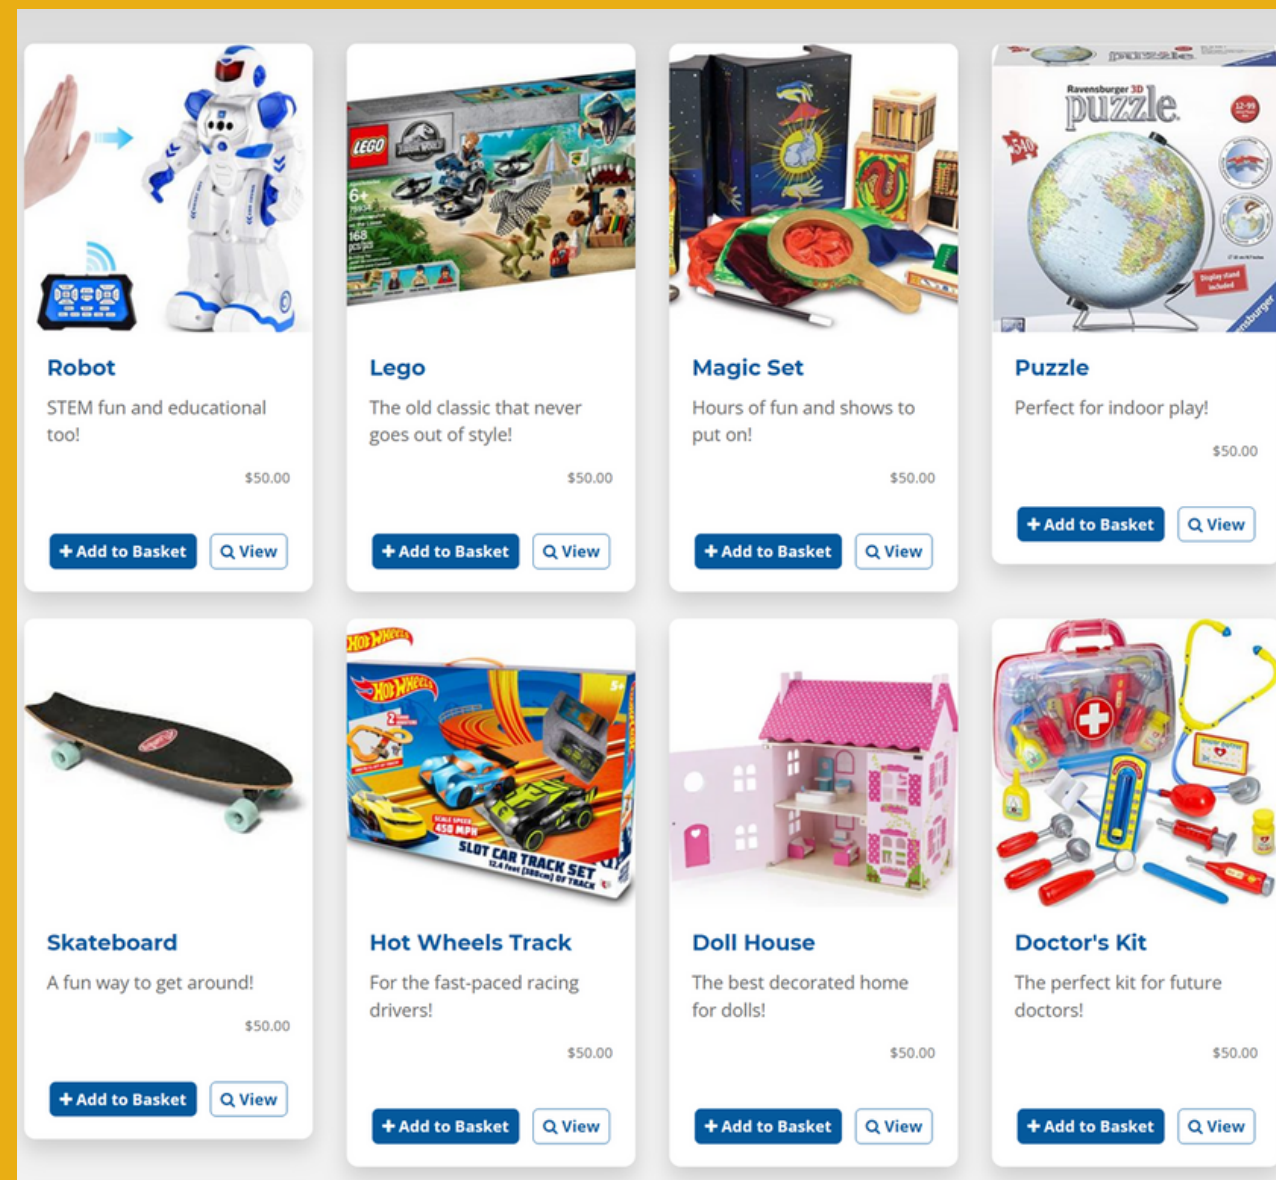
LEGO JURASSIC WORLD 6+ 168

Ravensburger 3D puzzle 540

Robot

STEM fun and educational too!

$50.00

+ Add to Basket View

Lego

The old classic that never goes out of style!

$50.00

+ Add to Basket View

Magic Set

Hours of fun and shows to put on!

$50.00

+ Add to Basket View

Puzzle

Perfect for indoor play!

$50.00

+ Add to Basket View

HOT WHEELS 450 MPH SLOT CAR TRACK SET

Skateboard

A fun way to get around!

$50.00

+ Add to Basket View

Hot Wheels Track

For the fast-paced racing drivers!

$50.00

+ Add to Basket View

Doll House

The best decorated home for dolls!

$50.00

+ Add to Basket View

Doctor's Kit

The perfect kit for future doctors!

$50.00

+ Add to Basket View